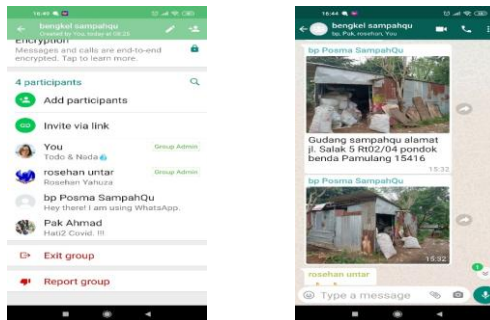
16:45

bengkel sampahqu

Created by You, today at 08.25

encryption

Messages and calls are end-to-end encrypted. Tap to learn more.

4 participants

Add participants

Invite via link

You

Todo & Nada

Group Admin

rosehan untar

Rosehan Yahuza

Group Admin

bp Posma SampahQu

Hey there! I am using WhatsApp.

Pak Ahmad

Hati2 Covid. !!!

Exit group

Report group

16:44

bengkel sampahqu

bp, Pak, rosehan, You

bp Posma SampahQu

Gudang sampahqu alamat jl. Salak 5 Rt02/04 pondok benda Pamulang 15416

15:32

bp Posma SampahQu

15:32

rosehan untar

1

Type a message